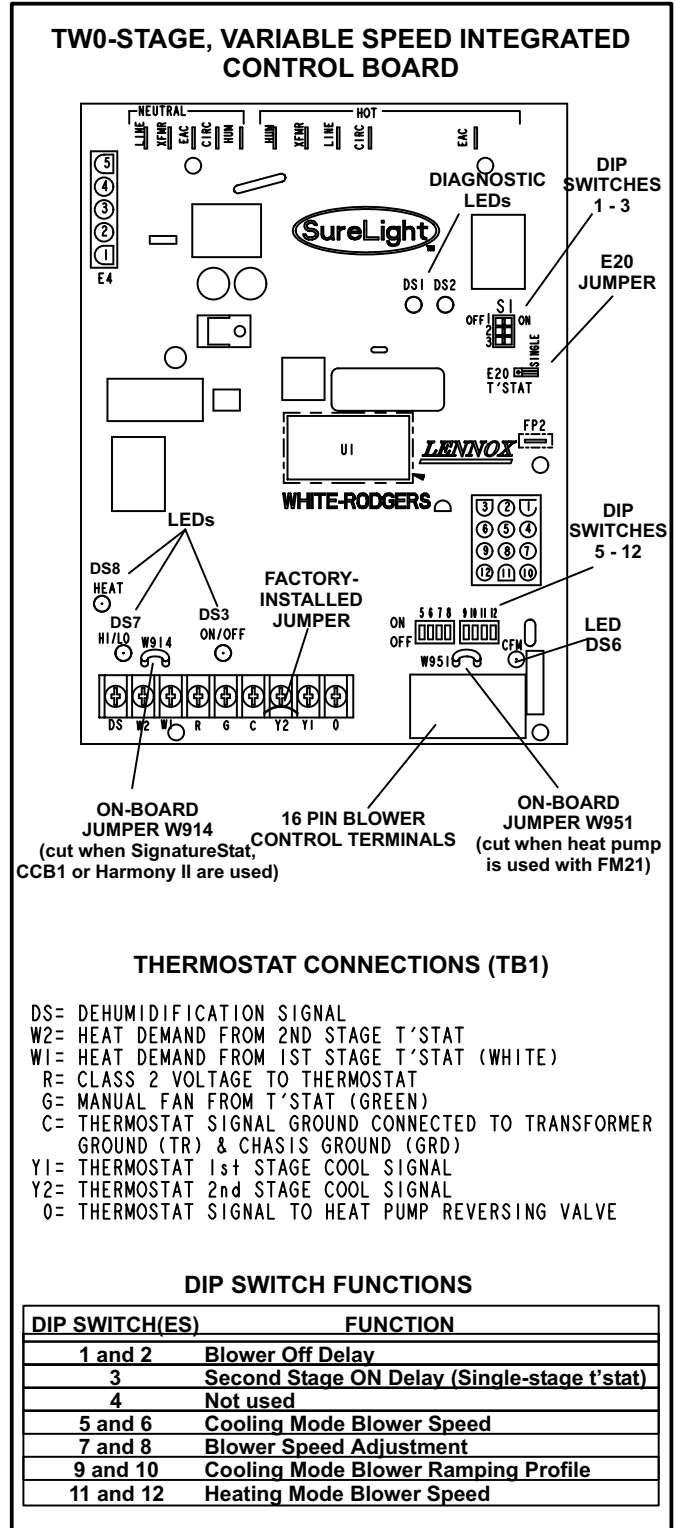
TW0-STAGE, VARIABLE SPEED INTEGRATED CONTROL BOARD

NEUTRAL
LINE XFMR EAC CIRC HUM

HOT
HUM XFMR LINE CIRC

EAC

5
4
3
2
1
E4

DIAGNOSTIC LEDs

DIP SWITCHES 1 - 3

SureLight

DS1 DS2

S1
OFF 1 2 3 ON

E20 JUMPER

SINGLE
E20
T'STAT

FP2

U1

LENNOX

WHITE-RODGERS

3 2 1
6 5 4
9 8 7
12 11 10

LEDs

DIP SWITCHES 5 - 12

DS8
HEAT

FACTORY-INSTALLED JUMPER

DS7
HI/LO

W914

DS3
ON/OFF

ON
OFF
5 6 7 8
9 10 11 12

LED DS6

CFM

W951

DS W2 W1 R G C Y2 Y1 O

ON-BOARD JUMPER W914 (cut when SignatureStat, CCB1 or Harmony II are used)

16 PIN BLOWER CONTROL TERMINALS

ON-BOARD JUMPER W951 (cut when heat pump is used with FM21)

THERMOSTAT CONNECTIONS (TB1)

DS= DEHUMIDIFICATION SIGNAL
W2= HEAT DEMAND FROM 2ND STAGE T'STAT
W1= HEAT DEMAND FROM 1ST STAGE T'STAT (WHITE)
R= CLASS 2 VOLTAGE TO THERMOSTAT
G= MANUAL FAN FROM T'STAT (GREEN)
C= THERMOSTAT SIGNAL GROUND CONNECTED TO TRANSFORMER GROUND (TR) & CHASIS GROUND (GRD)
Y1= THERMOSTAT 1st STAGE COOL SIGNAL
Y2= THERMOSTAT 2nd STAGE COOL SIGNAL
O= THERMOSTAT SIGNAL TO HEAT PUMP REVERSING VALVE

DIP SWITCH FUNCTIONS

| DIP SWITCH(ES) | FUNCTION |
|---|---|
| 1 and 2 | Blower Off Delay |
| 3 | Second Stage ON Delay (Single-stage t'stat) |
| 4 | Not used |
| 5 and 6 | Cooling Mode Blower Speed |
| 7 and 8 | Blower Speed Adjustment |
| 9 and 10 | Cooling Mode Blower Ramping Profile |
| 11 and 12 | Heating Mode Blower Speed |